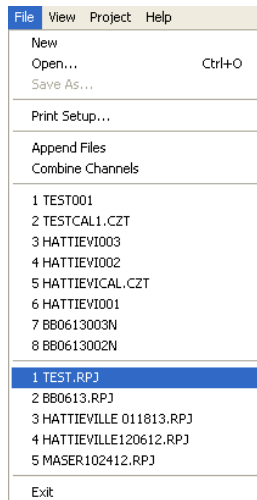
File View Project Help

New
Open... Ctrl+O
Save As...

Print Setup...

Append Files
Combine Channels

1 TEST001
2 TESTCAL1.CZT
3 HATTIEVI003
4 HATTIEVI002
5 HATTIEVICAL.CZT
6 HATTIEVI001
7 BB0613003N
8 BB0613002N

1 TEST.RPJ
2 BB0613.RPJ
3 HATTIEVILLE 011813.RPJ
4 HATTIEVILLE120612.RPJ
5 MASER102412.RPJ

Exit